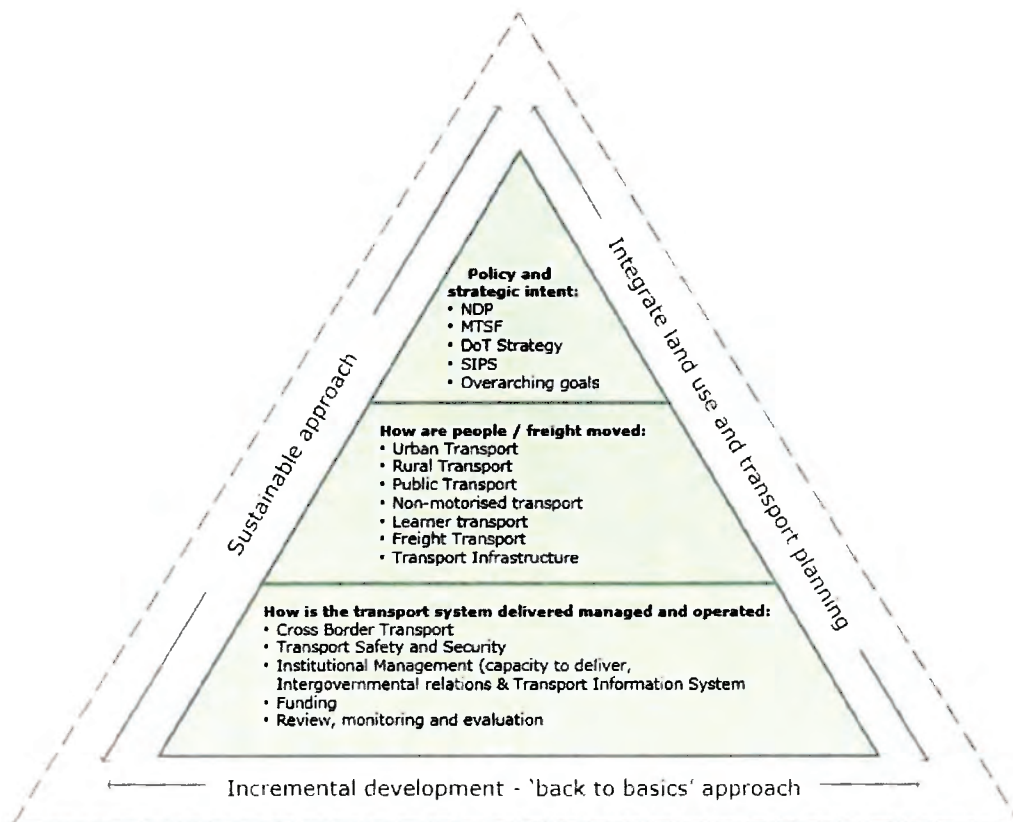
Sustainable approach

Policy and strategic intent:
• NDP
• MTSF
• DoT Strategy
• SIPS
• Overarching goals

How are people / freight moved:
• Urban Transport
• Rural Transport
• Public Transport
• Non-motorised transport
• Learner transport
• Freight Transport
• Transport Infrastructure

How is the transport system delivered managed and operated:
• Cross Border Transport
• Transport Safety and Security
• Institutional Management (capacity to deliver, Intergovernmental relations & Transport Information System
• Funding
• Review, monitoring and evaluation

Integrate land use and transport planning

Incremental development - 'back to basics' approach